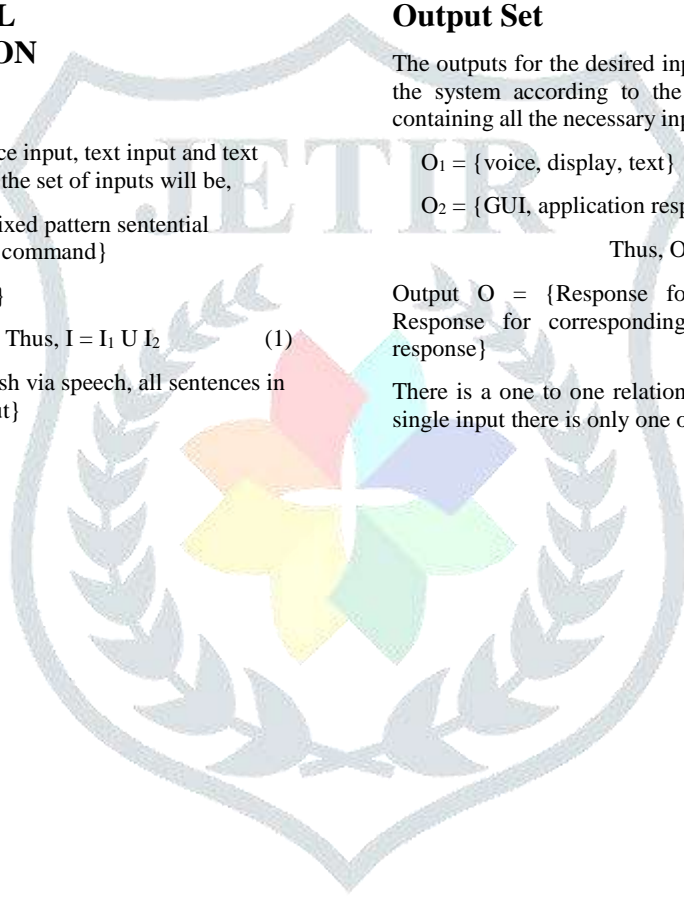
L
ON

ce input, text input and text the set of inputs will be,

ixed pattern sentential command}

}

Thus, $I = I_1 \text{ U } I_2$ (1)

sh via speech, all sentences in ut}

Output Set

The outputs for the desired inp the system according to the containing all the necessary inp

$O_1$ = {voice, display, text}

$O_2$ = {GUI, application resp

Thus, O

Output O = {Response fo Response for corresponding response}

There is a one to one relation single input there is only one o

JETIR